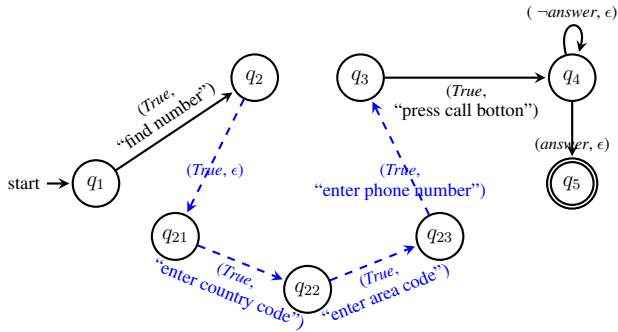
$(\neg answer, \epsilon)$

$q_2$

$q_3$

$q_4$

$(True,$ "find number")

$(True,$ "press call botton")

start

$q_1$

$(True, \epsilon)$

$(answer, \epsilon)$

$(True,$ "enter phone number")

$q_5$

$q_{21}$

$q_{23}$

$(True,$ "enter country code")

$q_{22}$

$(True,$ "enter area code")